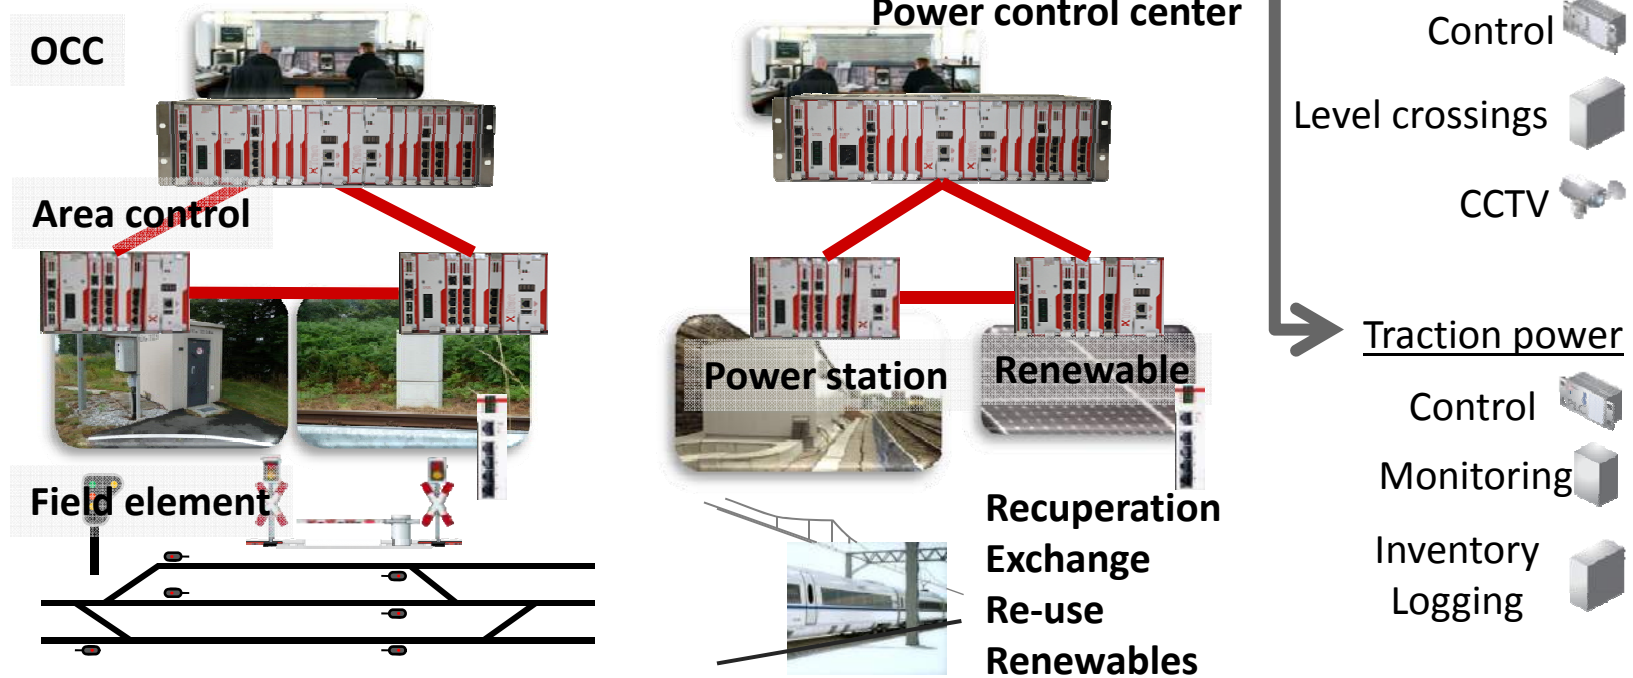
OCC

Area control

Field element

Power control center

Power station

Renewable

Recuperation
Exchange
Re-use
Renewables

Control

Level crossings

CCTV

Traction power

Control

Monitoring

Inventory
Logging